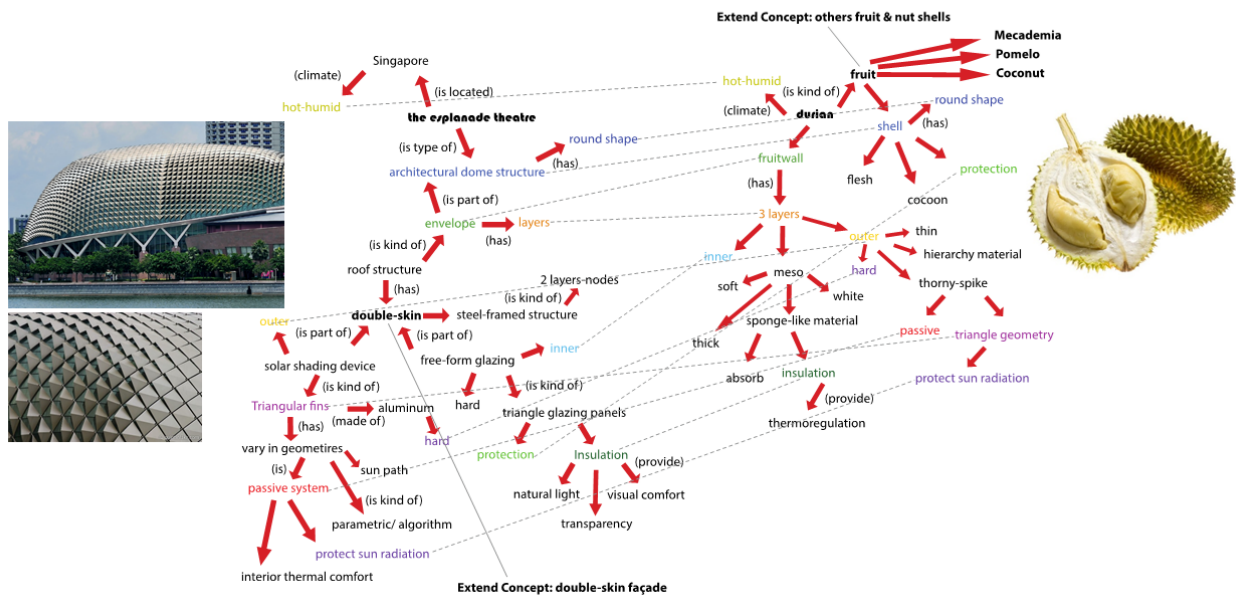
Extend Concept: others fruit & nut shells

Mecademia
Pomelo
Coconut

fruit
hot-humid
(is kind of)
(climate)
durian
round shape
shell
(has)
fruitwall
flesh
cocoon
protection
(has)
3 layers
outer
thin
hierarchy material
inner
meso
hard
thorny-spike
soft
white
thick
sponge-like material
passive
triangle geometry
absorb
insulation
protect sun radiation
(provide)
thermoregulation

Singapore
(climate)
(is located)
hot-humid
the esplanade theatre
round shape
(is type of)
(has)
architectural dome structure
(is part of)
envelope
layers
(has)
(is kind of)
roof structure
2 layers-nodes
(has)
(is kind of)
outer
double-skin
steel-framed structure
(is part of)
(is part of)
solar shading device
free-form glazing
inner
(is kind of)
(is kind of)
Triangular fins
aluminum
(made of)
hard
triangle glazing panels
(has)
hard
vary in geometires
sun path
protection
Insulation
(provide)
(is)
passive system
(is kind of)
natural light
visual comfort
parametric/ algorithm
transparency
protect sun radiation
interior thermal comfort

Extend Concept: double-skin façade